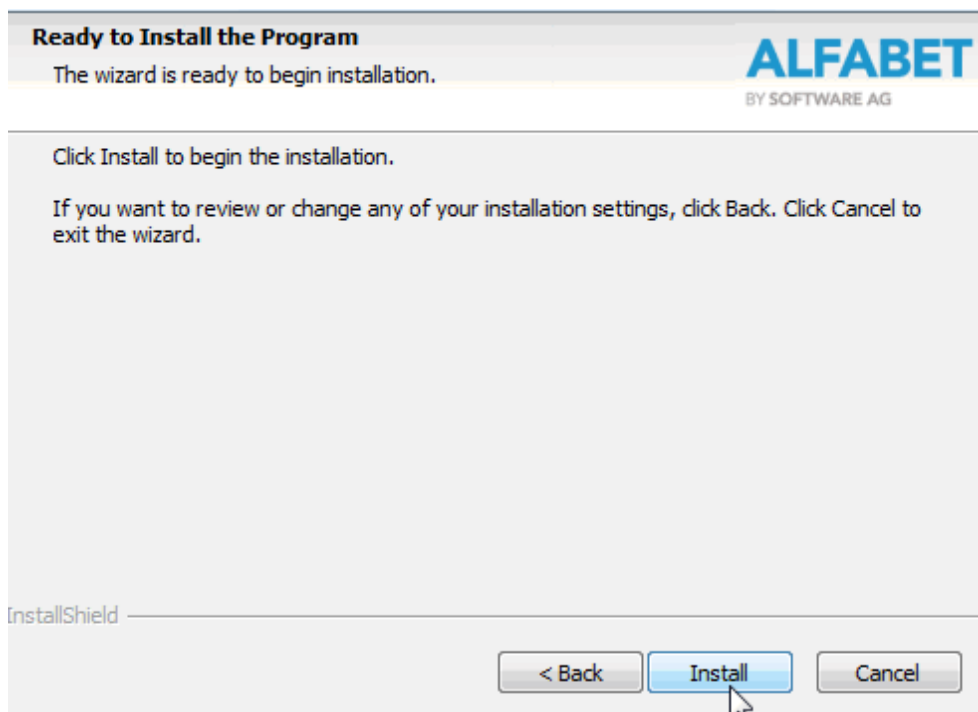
Ready to Install the Program

The wizard is ready to begin installation.

ALFABET
BY SOFTWARE AG

Click Install to begin the installation.

If you want to review or change any of your installation settings, click Back. Click Cancel to exit the wizard.

InstallShield

< Back
Install
Cancel